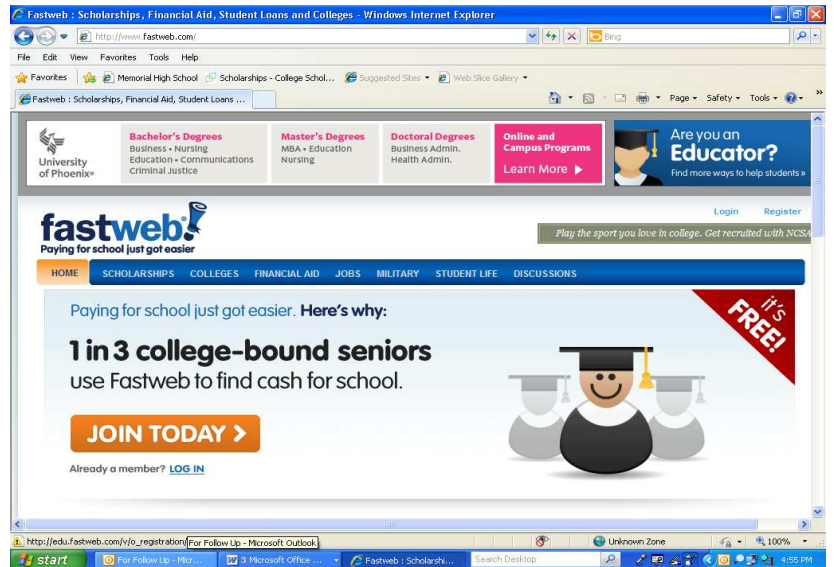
Fastweb : Scholarships, Financial Aid, Student Loans and Colleges - Windows Internet Explorer

http://www.fastweb.com/

Bing

File Edit View Favorites Tools Help

Favorites | Memorial High School | Scholarships - College Schol... | Suggested Sites ▾ | Web Slice Gallery ▾

Fastweb : Scholarships, Financial Aid, Student Loans ...

Page ▾ Safety ▾ Tools ▾

University of Phoenix®

Bachelor's Degrees
Business • Nursing
Education • Communications
Criminal Justice

Master's Degrees
MBA • Education
Nursing

Doctoral Degrees
Business Admin.
Health Admin.

Online and Campus Programs
Learn More ▶

Are you an Educator?
Find more ways to help students »

fastweb!
Paying for school just got easier

Login Register

Play the sport you love in college. Get recruited with NCSA

HOME SCHOLARSHIPS COLLEGES FINANCIAL AID JOBS MILITARY STUDENT LIFE DISCUSSIONS

Paying for school just got easier. Here's why:

it's FREE!

1 in 3 college-bound seniors
use Fastweb to find cash for school.

JOIN TODAY >

Already a member? LOG IN

http://edu.fastweb.com/v/o_registration | For Follow Up - Microsoft Outlook

Unknown Zone

100%

start | For Follow Up - Micr... | 3 Microsoft Office ... | Fastweb : Scholarshi... | Search Desktop | 4:55 PM